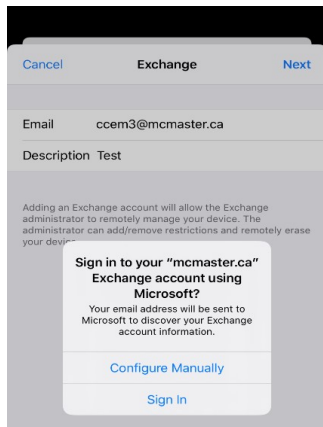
Cancel
Exchange
Next

Email ccem3@mcmaster.ca

Description Test

Adding an Exchange account will allow the Exchange administrator to remotely manage your device. The administrator can add/remove restrictions and remotely erase your devic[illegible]

Sign in to your "mcmaster.ca" Exchange account using Microsoft?

Your email address will be sent to Microsoft to discover your Exchange account information.

Configure Manually

Sign In